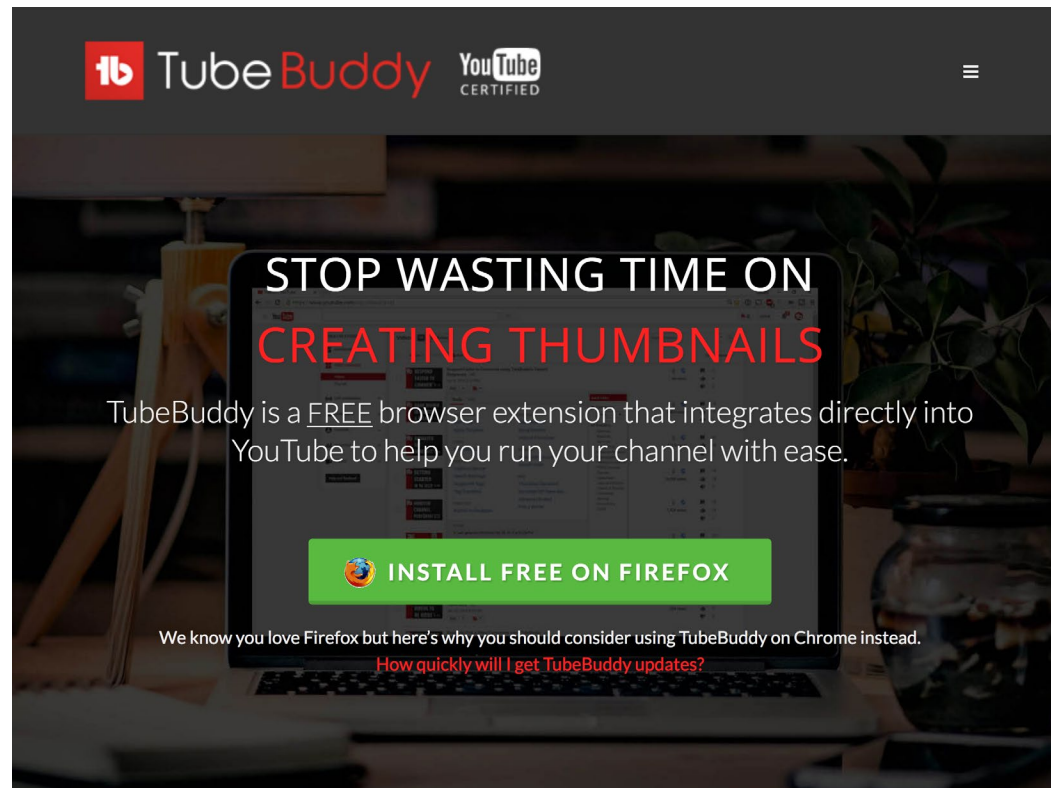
tb TubeBuddy YouTube CERTIFIED

STOP WASTING TIME ON
CREATING THUMBNAILS

TubeBuddy is a FREE browser extension that integrates directly into YouTube to help you run your channel with ease.

INSTALL FREE ON FIREFOX

We know you love Firefox but here's why you should consider using TubeBuddy on Chrome instead.
How quickly will I get TubeBuddy updates?